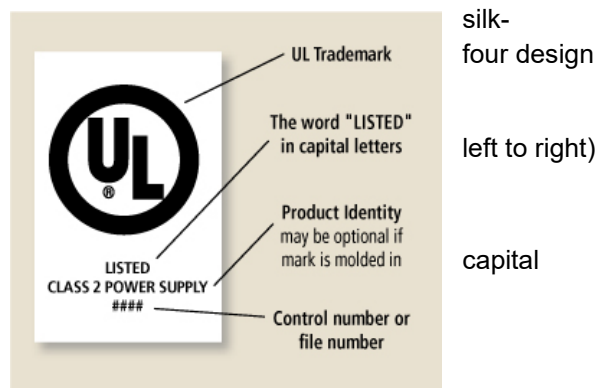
UL

®

LISTED
CLASS 2 POWER SUPPLY
####

UL Trademark

The word "LISTED" in capital letters

Product Identity may be optional if mark is molded in

Control number or file number

silk-
four design

left to right)

capital